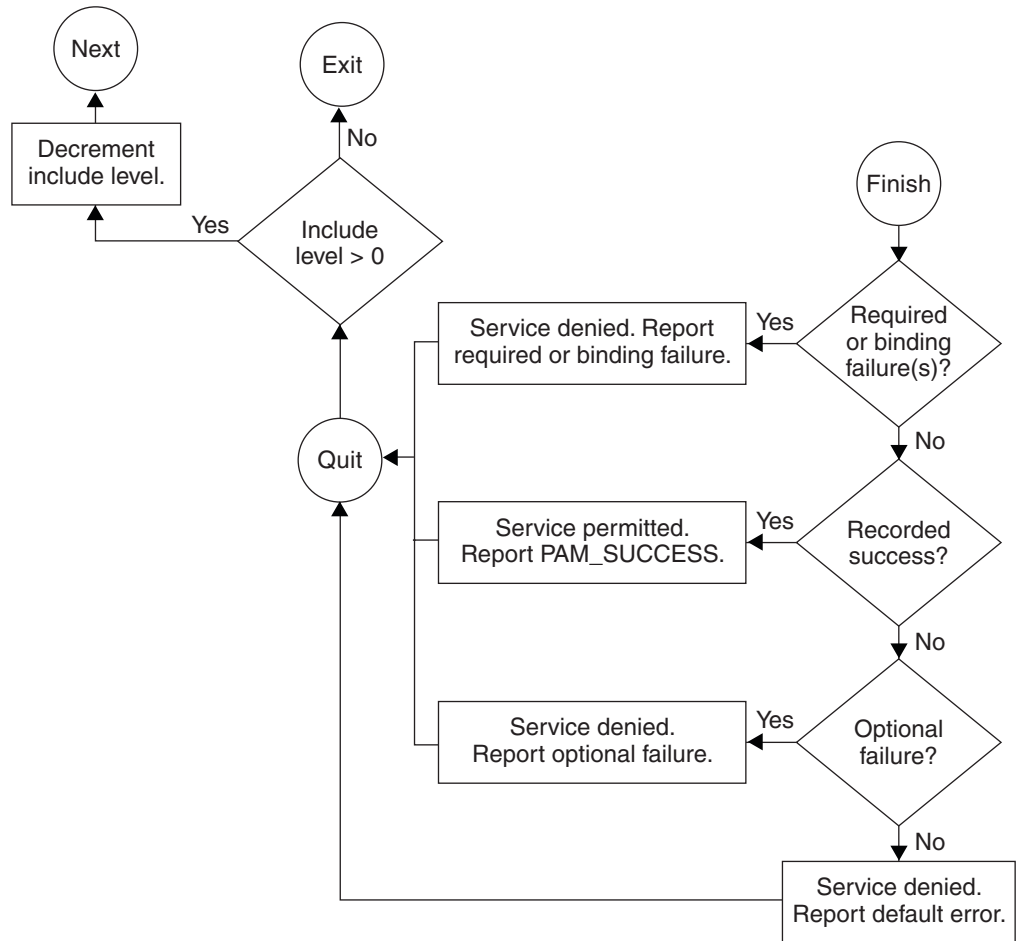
Next

Exit

Decrement include level.

No

Yes

Include level > 0

Finish

Service denied. Report required or binding failure.

Yes

Required or binding failure(s)?

No

Quit

Service permitted. Report PAM_SUCCESS.

Yes

Recorded success?

No

Service denied. Report optional failure.

Yes

Optional failure?

No

Service denied. Report default error.